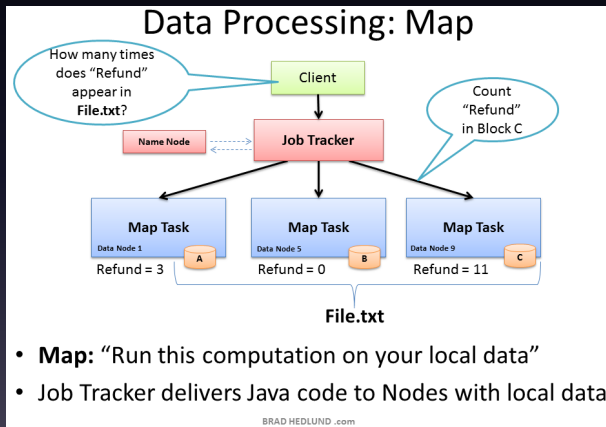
Data Processing: Map

How many times does "Refund" appear in File.txt?

Client

Count "Refund" in Block C

Name Node

Job Tracker

Map Task
Data Node 1
A
Refund = 3

Map Task
Data Node 5
B
Refund = 0

Map Task
Data Node 9
C
Refund = 11

File.txt

• Map: "Run this computation on your local data"
• Job Tracker delivers Java code to Nodes with local data

BRAD HEDLUND .com